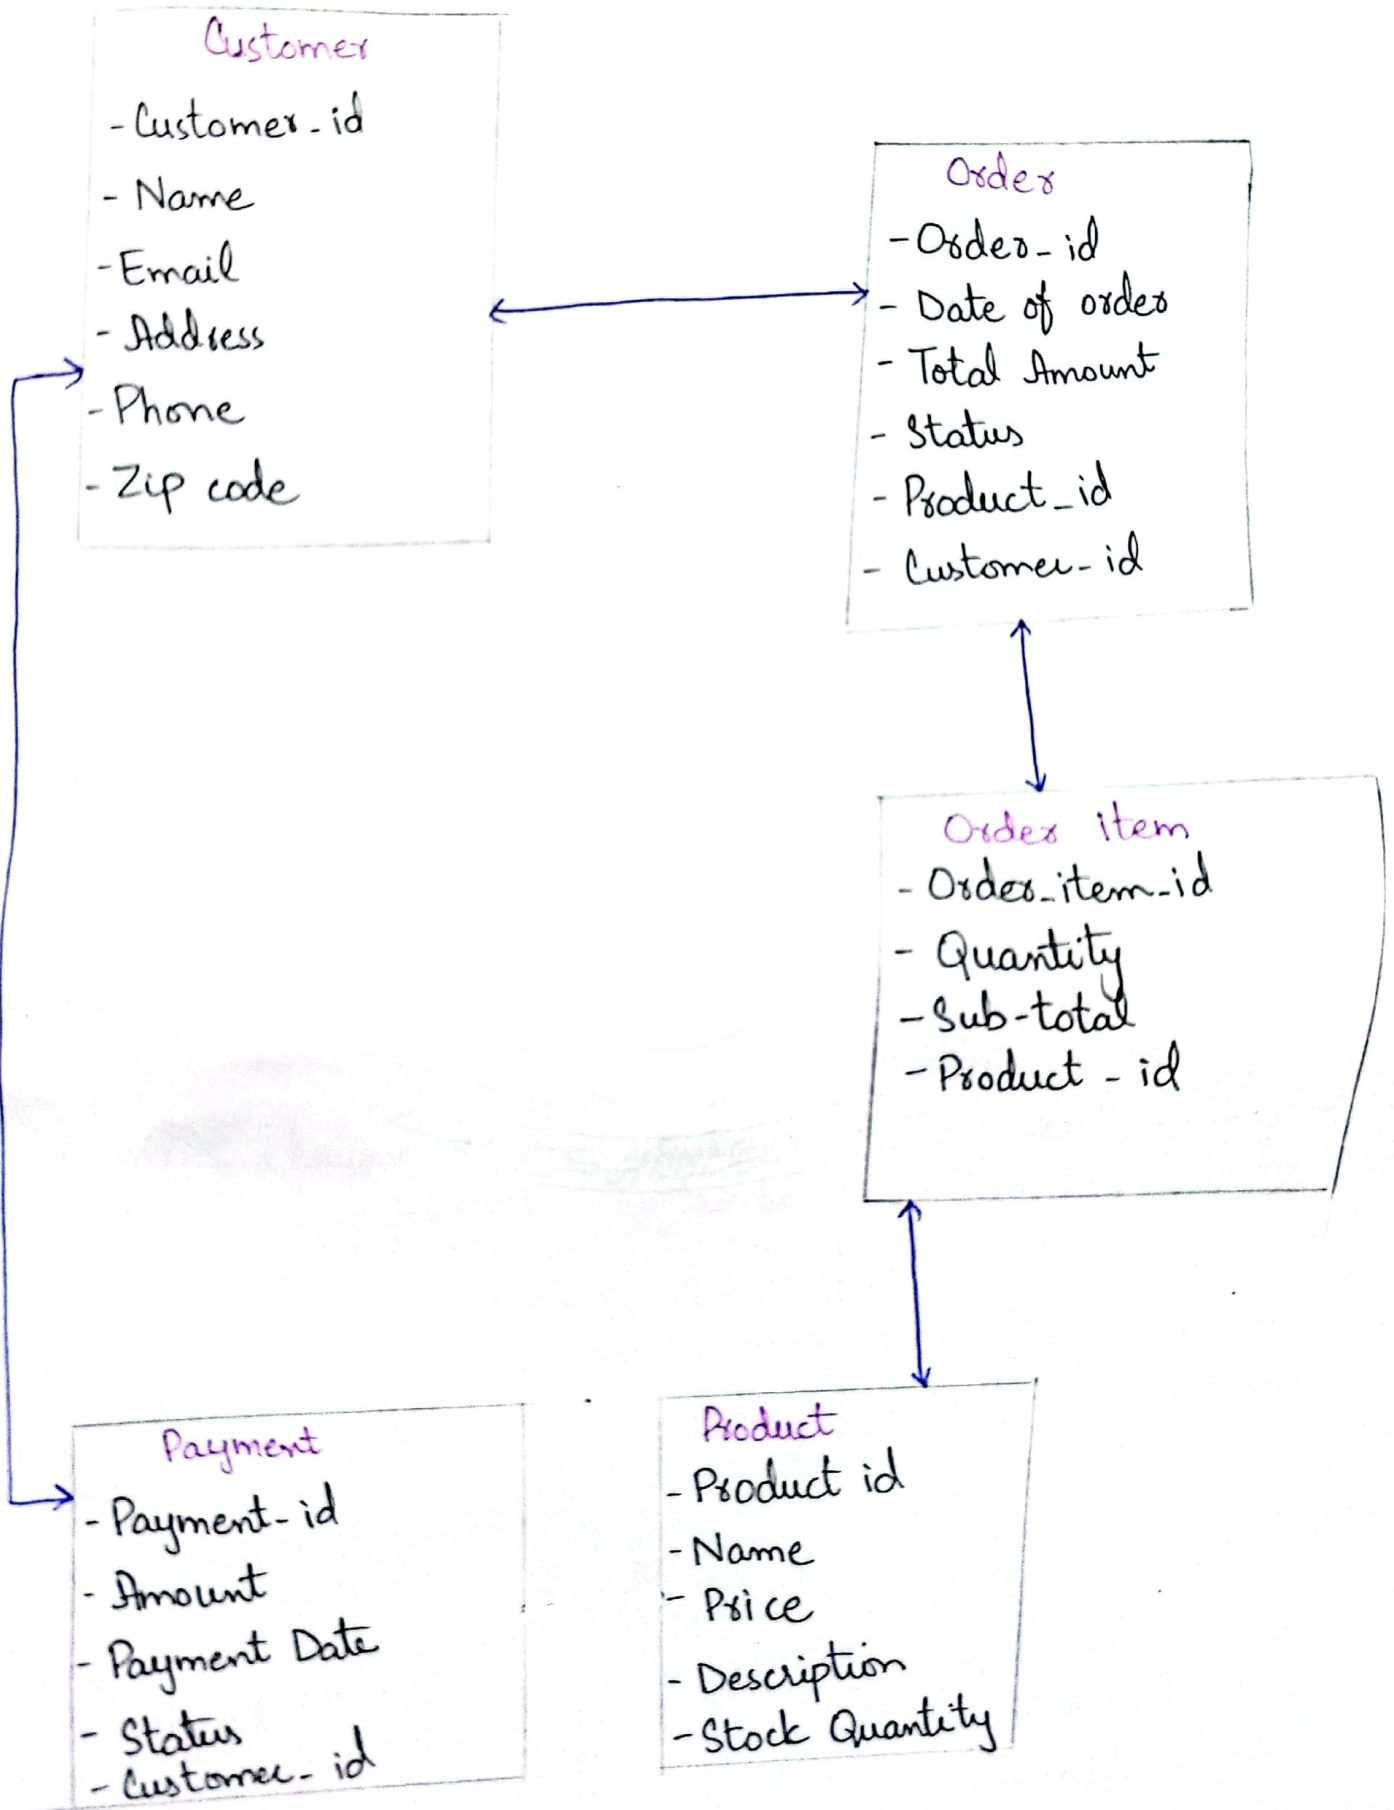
Customer
- Customer - id
- Name
- Email
- Address
- Phone
- Zip code

Order
- Order - id
- Date of order
- Total Amount
- Status
- Product_id
- Customer - id

Order item
- Order_item_id
- Quantity
- Sub-total
- Product - id

Payment
- Payment - id
- Amount
- Payment Date
- Status
- Customer - id

Product
- Product id
- Name
- Price
- Description
- Stock Quantity